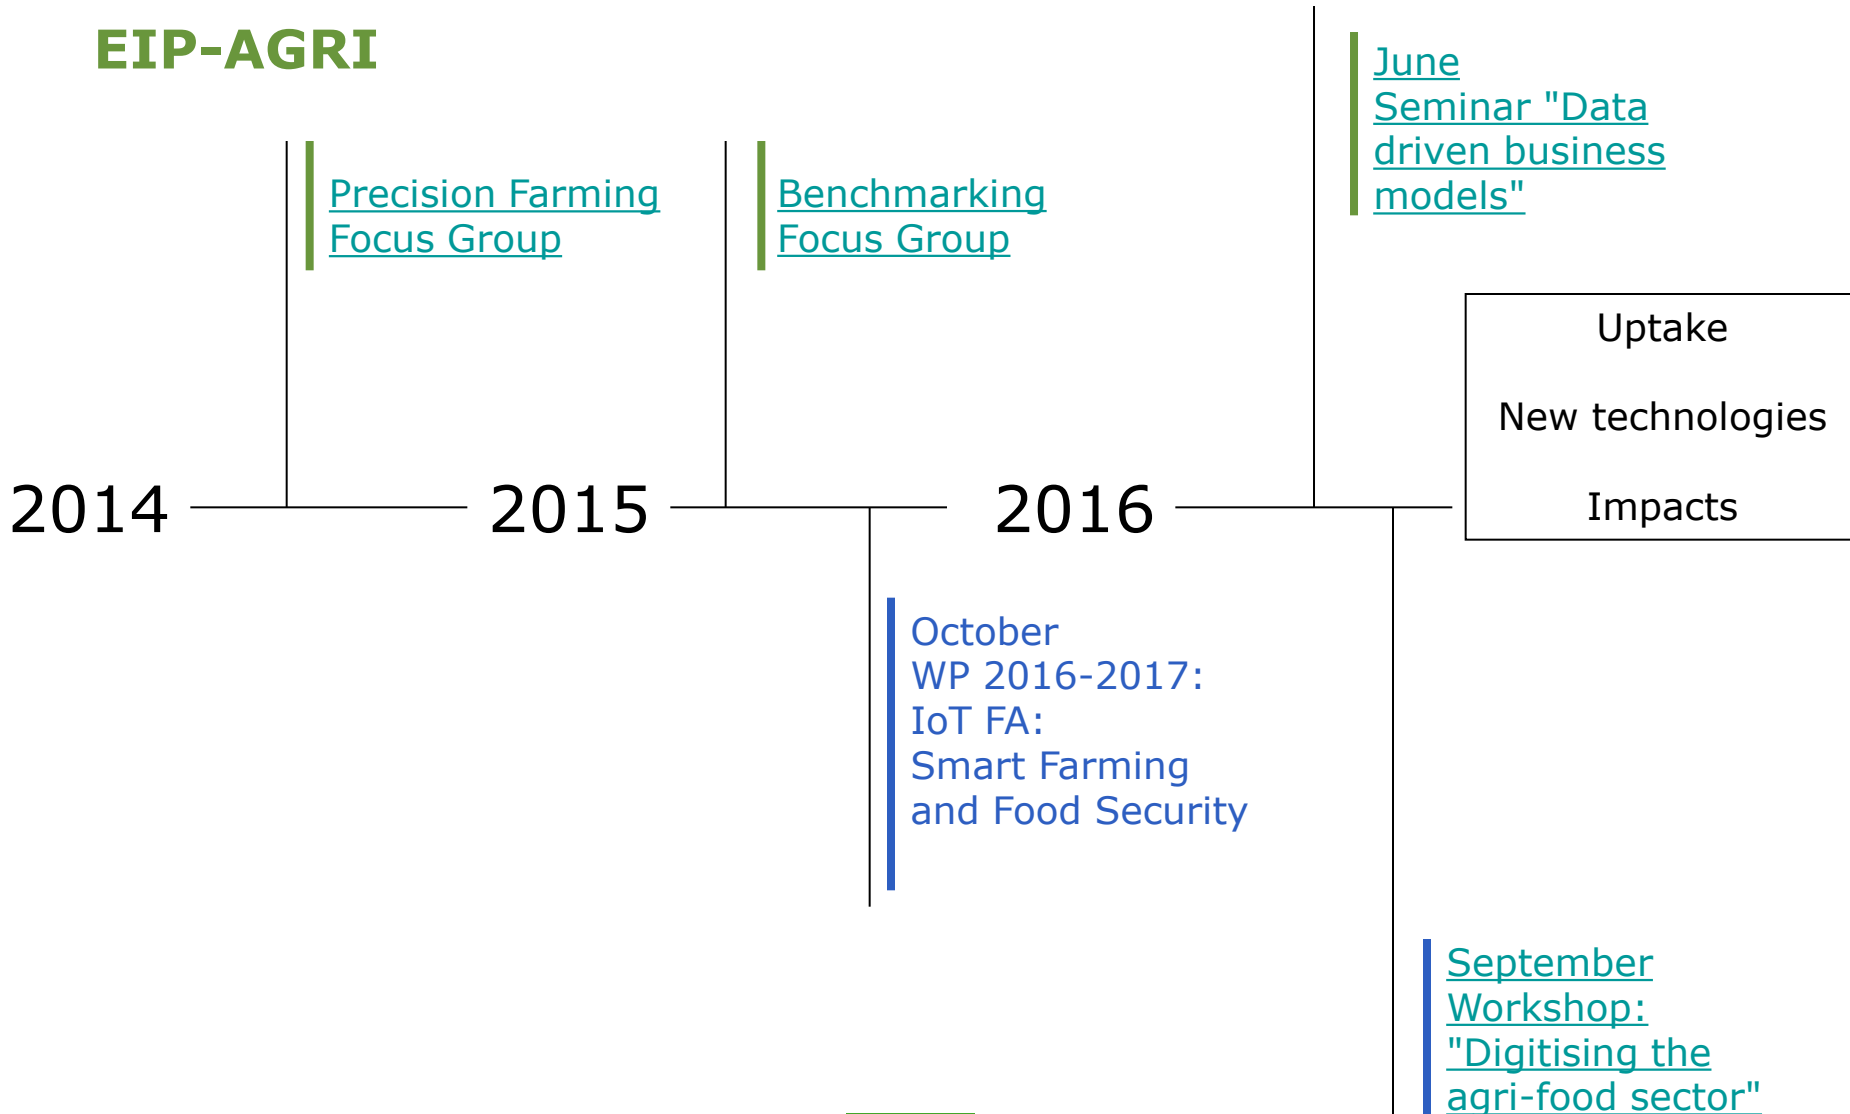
EIP-AGRI

Precision Farming Focus Group

Benchmarking Focus Group

June
Seminar "Data driven business models"

Uptake

New technologies

Impacts

2014

2015

2016

October
WP 2016-2017:
IoT FA:
Smart Farming and Food Security

September
Workshop:
"Digitising the agri-food sector"